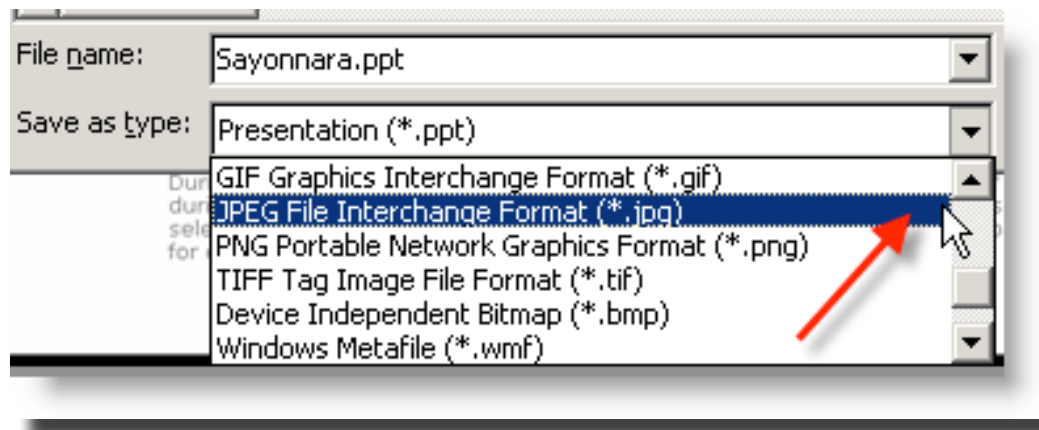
File name: Sayonnara.ppt

Save as type: Presentation (*.ppt)

GIF Graphics Interchange Format (*.gif)
JPEG File Interchange Format (*.jpg)
PNG Portable Network Graphics Format (*.png)
TIFF Tag Image File Format (*.tif)
Device Independent Bitmap (*.bmp)
Windows Metafile (*.wmf)

Dur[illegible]
dur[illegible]
sele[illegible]
for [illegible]